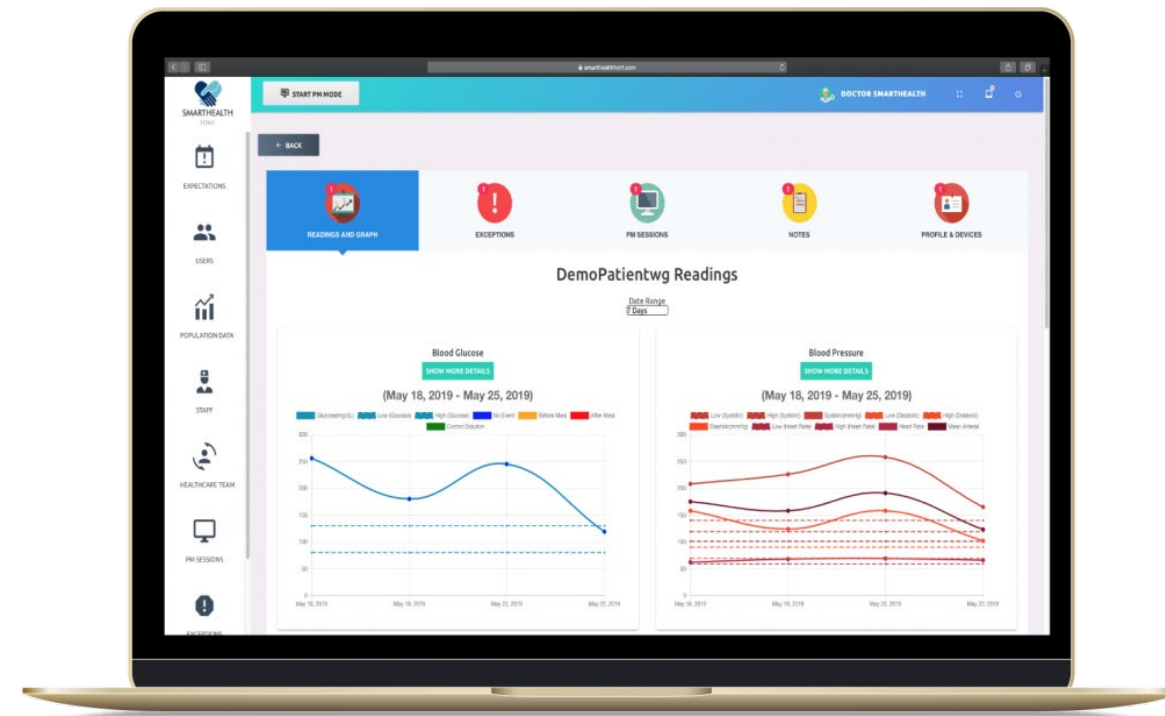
smarthealthont.com

SMARTHEALTH

START PM MODE

DOCTOR SMARTHEALTH

EXPECTATIONS

USERS

POPULATION DATA

STAFF

HEALTHCARE TEAM

PM SESSIONS

EXCEPTIONS

← BACK

READINGS AND GRAPH

EXCEPTIONS

PM SESSIONS

NOTES

PROFILE & DEVICES

DemoPatientwg Readings

Date Range
7 Days

Blood Glucose

SHOW MORE DETAILS

(May 18, 2019 - May 25, 2019)

Glucose(mg/dL) Low (Glucose) High (Glucose) No Event Before Meal After Meal Control Solution

300 250 200 150 100 50 0

May 18, 2019 May 19, 2019 May 20, 2019 May 22, 2019

Blood Pressure

SHOW MORE DETAILS

(May 18, 2019 - May 25, 2019)

Low (Systolic) High (Systolic) Systolic(mmHg) Low (Diastolic) High (Diastolic) Diastolic(mmHg) Low (Heart Rate) High (Heart Rate) Heart Rate Mean Arterial

300 250 200 150 100 50 0

May 18, 2019 May 19, 2019 May 20, 2019 May 22, 2019